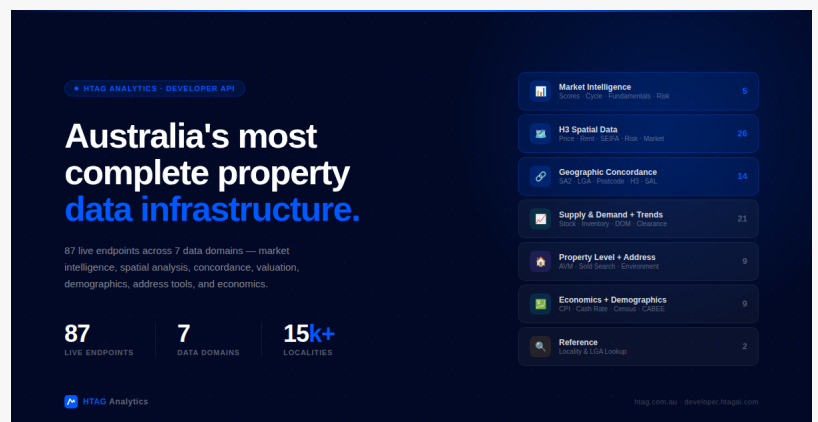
HTAG ANALYTICS · DEVELOPER API

Australia's most complete property data infrastructure.

87 live endpoints across 7 data domains — market intelligence, spatial analysis, concordance, valuation, demographics, address tools, and economics.

87
LIVE ENDPOINTS

7
DATA DOMAINS

15k+
LOCALITIES

Market Intelligence
Scores · Cycle · Fundamentals · Risk
5

H3 Spatial Data
Price · Rent · SEIFA · Risk · Market
26

Geographic Concordance
SA2 · LGA · Postcode · H3 · SAL
14

Supply & Demand + Trends
Stock · Inventory · DOM · Clearance
21

Property Level + Address
AVM · Sold Search · Environment
9

Economics + Demographics
CPI · Cash Rate · Census · CABEE
9

Reference
Locality & LGA Lookup
2

HTAG Analytics

htag.com.au · developer.htagai.com